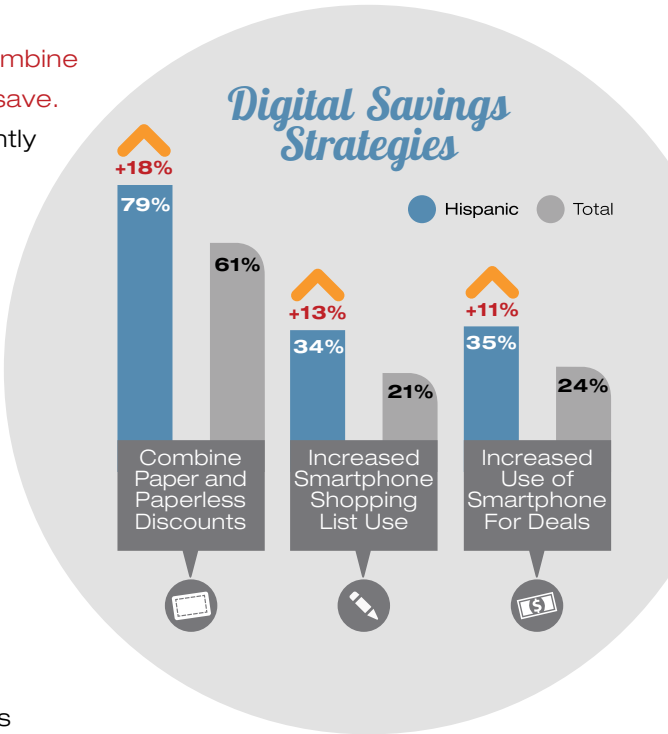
mbine
save.
ntly

Digital Savings Strategies

Hispanic Total

+18%
79%
61%
Combine Paper and Paperless Discounts

+13%
34%
21%
Increased Smartphone Shopping List Use

+11%
35%
24%
Increased Use of Smartphone For Deals

s